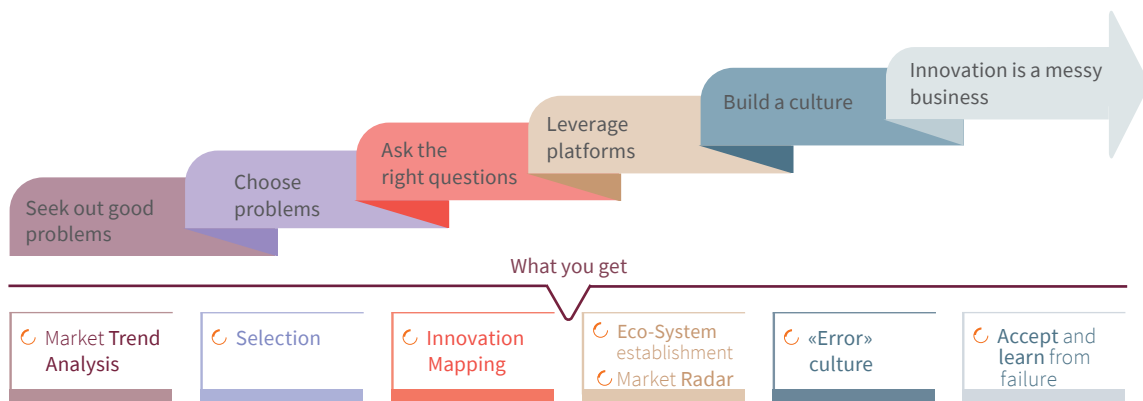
Seek out good problems

Choose problems

Ask the right questions

Leverage platforms

Build a culture

Innovation is a messy business

What you get

Market Trend Analysis

Selection

Innovation Mapping

Eco-System establishment

Market Radar

«Error» culture

Accept and learn from failure